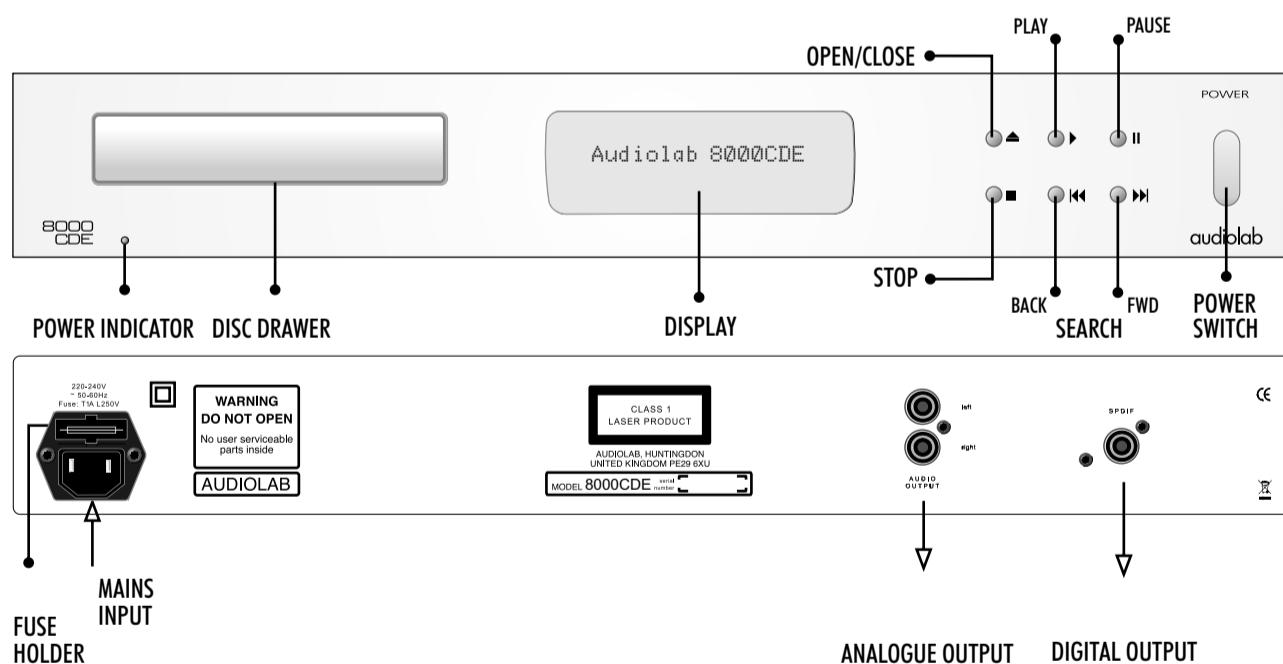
PLAY PAUSE

OPEN/CLOSE

POWER

Audiolab 8000CDE

8000 CDE

audiolab

STOP

POWER INDICATOR DISC DRAWER

DISPLAY

BACK FWD SEARCH

POWER SWITCH

220-240V ~ 50-60Hz Fuse: T1A L250V

WARNING DO NOT OPEN No user serviceable parts inside AUDIOLAB

CLASS 1 LASER PRODUCT

AUDIOLAB, HUNTINGDON UNITED KINGDOM PE29 6XU

MODEL 8000CDE serial number

left

right

AUDIO OUTPUT

SPDIF

CE

FUSE HOLDER

MAINS INPUT

ANALOGUE OUTPUT

DIGITAL OUTPUT